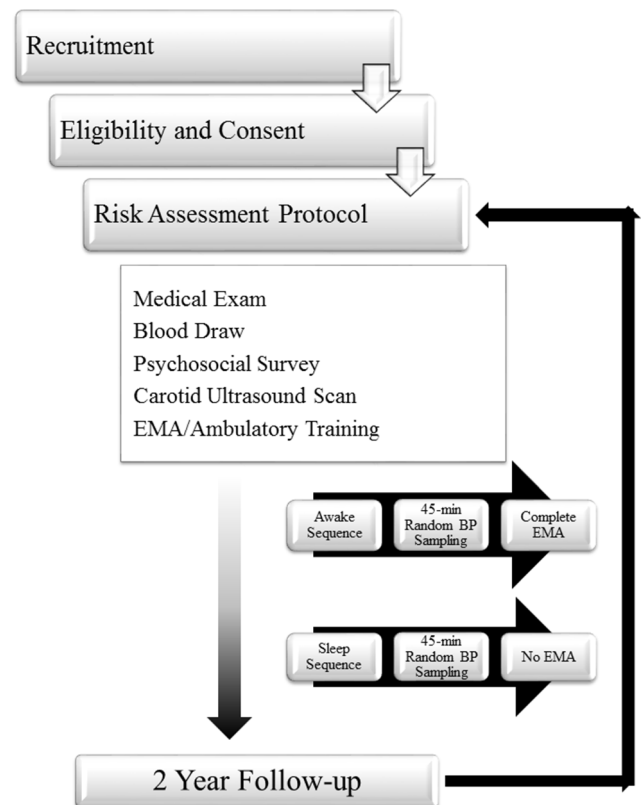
Recruitment

Eligibility and Consent

Risk Assessment Protocol

Medical Exam
Blood Draw
Psychosocial Survey
Carotid Ultrasound Scan
EMA/Ambulatory Training

Awake Sequence

45-min Random BP Sampling

Complete EMA

Sleep Sequence

45-min Random BP Sampling

No EMA

2 Year Follow-up